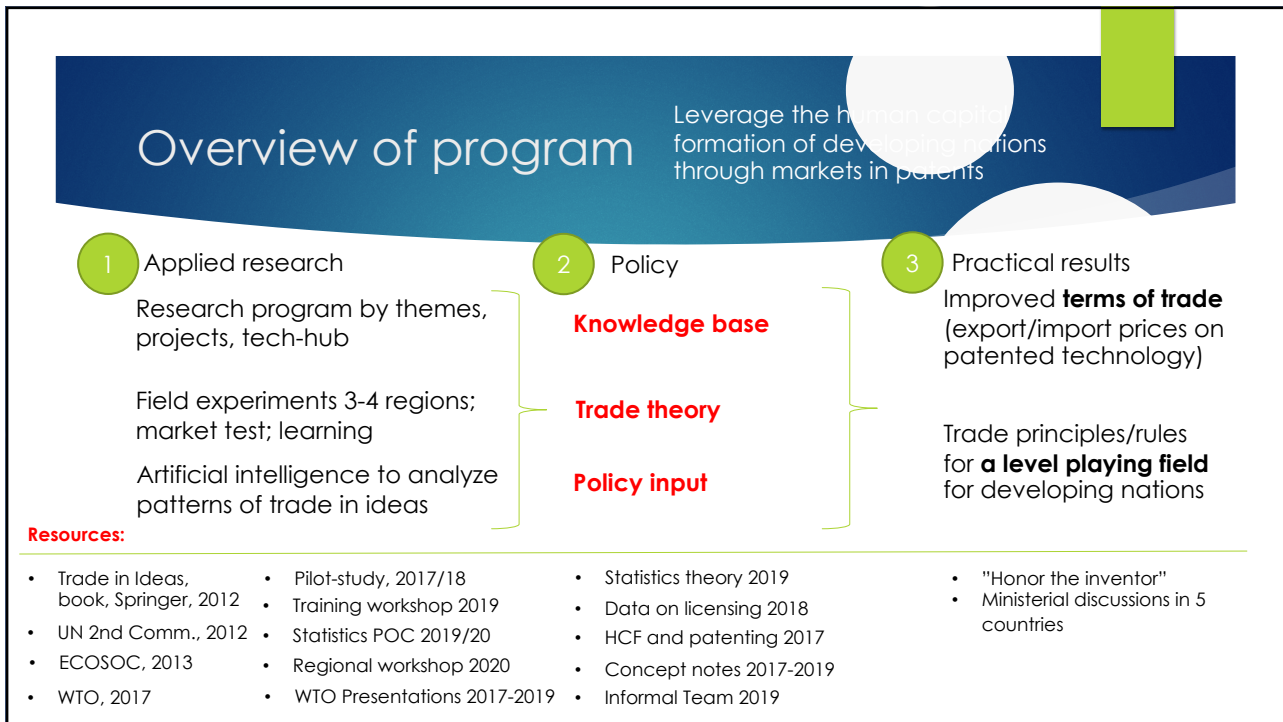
Overview of program

Leverage the human capital formation of developing nations through markets in patents

1 Applied research

Research program by themes, projects, tech-hub

Field experiments 3-4 regions; market test; learning

Artificial intelligence to analyze patterns of trade in ideas

2 Policy

Knowledge base

Trade theory

Policy input

3 Practical results

Improved **terms of trade** (export/import prices on patented technology)

Trade principles/rules for **a level playing field** for developing nations

Resources:

- Trade in Ideas, book, Springer, 2012
- UN 2nd Comm., 2012
- ECOSOC, 2013
- WTO, 2017

- Pilot-study, 2017/18
- Training workshop 2019
- Statistics POC 2019/20
- Regional workshop 2020
- WTO Presentations 2017-2019

- Statistics theory 2019
- Data on licensing 2018
- HCF and patenting 2017
- Concept notes 2017-2019
- Informal Team 2019

- "Honor the inventor"
- Ministerial discussions in 5 countries